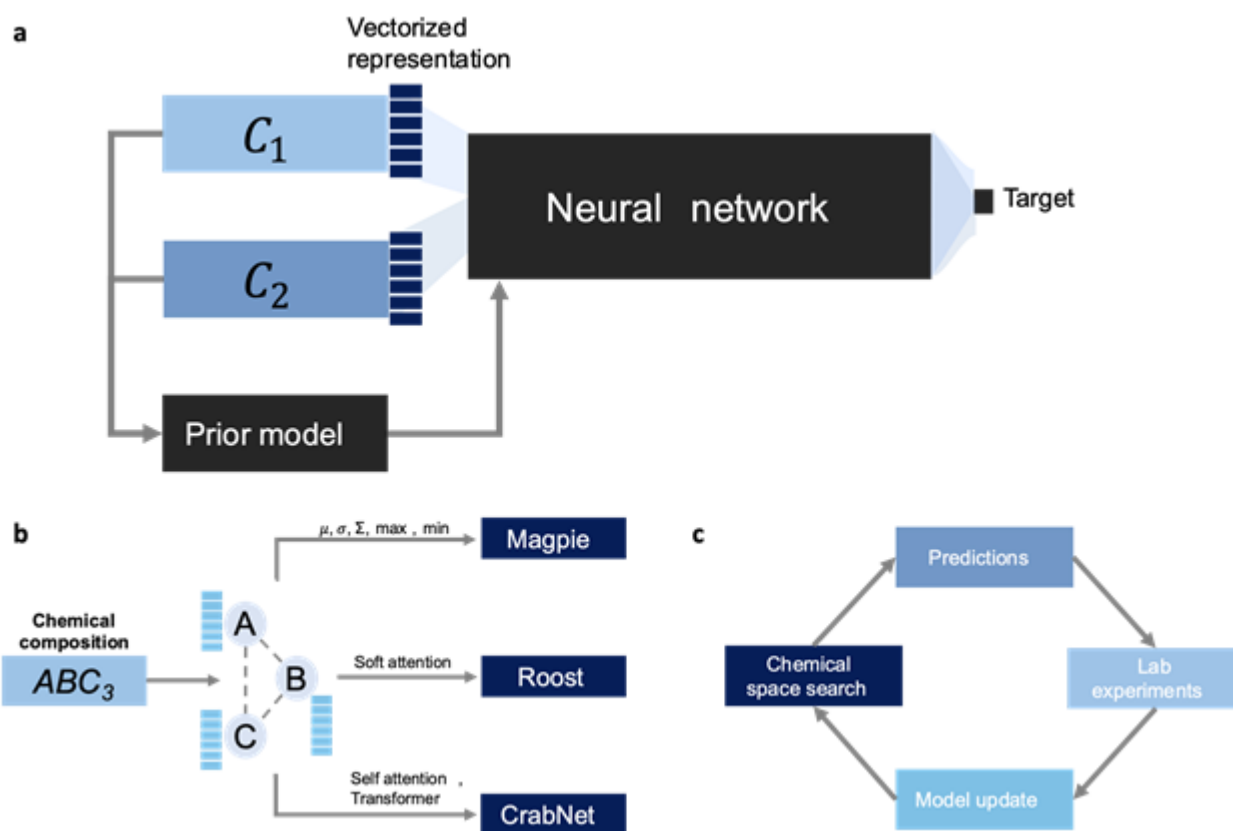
a

Vectorized representation

$C_1$

$C_2$

Neural network

Target

Prior model

b

Chemical composition

$ABC_3$

A

B

C

$\mu$, $\sigma$, $\Sigma$, max , min

Magpie

Soft attention

Roost

Self attention ,
Transformer

CrabNet

c

Predictions

Chemical space search

Lab experiments

Model update